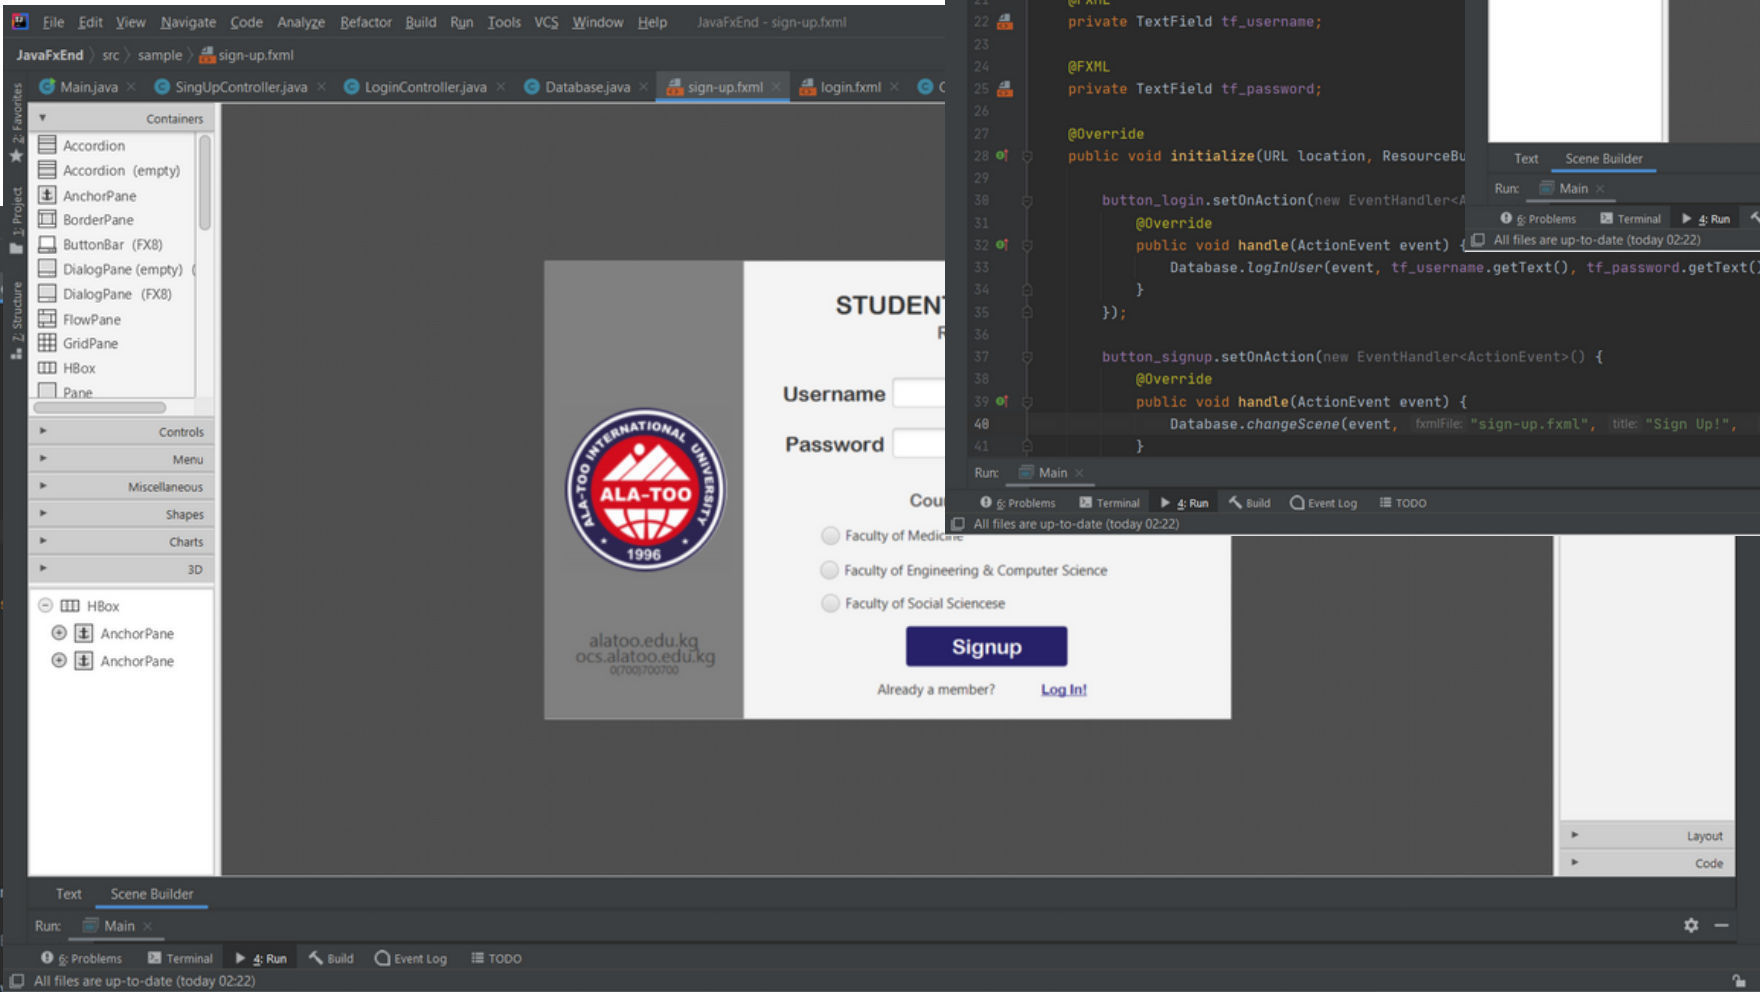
File Edit View Navigate Code Analyze Refactor Build Run Tools VCS Window Help JavaFxEnd - sign-up.fxml

JavaFxEnd 〉 src 〉 sample 〉 sign-up.fxml

Main.java × SingUpController.java × LoginController.java × Database.java × sign-up.fxml × login.fxml × C

2: Favorites
1: Project
Z: Structure

Containers
Accordion
Accordion (empty)
AnchorPane
BorderPane
ButtonBar (FX8)
DialogPane (empty)
DialogPane (FX8)
FlowPane
GridPane
HBox
Pane

Controls
Menu
Miscellaneous
Shapes
Charts
3D

HBox
AnchorPane
AnchorPane

INTERNATIONAL UNIVERSITY
ALA-TOO
1996

alatoo.edu.kg
ocs.alatoo.edu.kg
0(700)700700

STUDENT
R

Username
Password

Cou

Faculty of Medicine
Faculty of Engineering & Computer Science
Faculty of Social Sciencese

Signup

Already a member? Log In!

22 private TextField tf_username;
23
24 @FXML
25 private TextField tf_password;
26
27 @Override
28 public void initialize(URL location, ResourceBu
29
30 button_login.setOnAction(new EventHandler<A
31 @Override
32 public void handle(ActionEvent event) {
33 Database.logInUser(event, tf_username.getText(), tf_password.getText()
34 }
35 });
36
37 button_signup.setOnAction(new EventHandler<ActionEvent>() {
38 @Override
39 public void handle(ActionEvent event) {
40 Database.changeScene(event, fxmlFile: "sign-up.fxml", title: "Sign Up!",
41 }

Run: Main ×

6: Problems Terminal 4: Run Build Event Log TODO
All files are up-to-date (today 02:22)

Text Scene Builder
Run: Main ×
6: Problems Terminal 4: Run
All files are up-to-date (today 02:22)

Layout
Code

Text Scene Builder
Run: Main ×
6: Problems Terminal 4: Run Build Event Log TODO
All files are up-to-date (today 02:22)